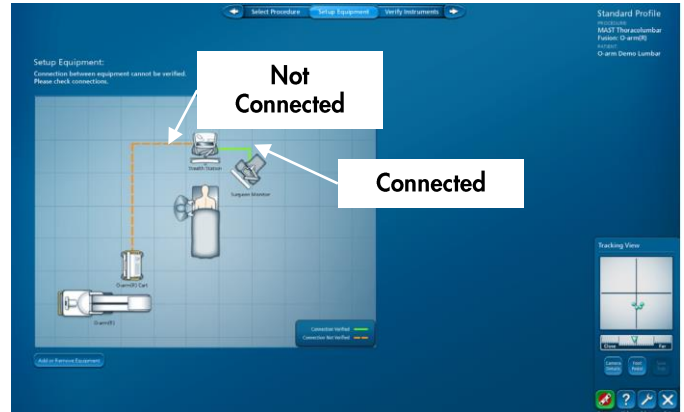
Select Procedure Setup Equipment Verify Instruments

Standard Profile
PROCEDURE
MAST Thoracolumbar Fusion: O-arm(R)
PATIENT
O-arm Demo Lumbar

Setup Equipment:
Connection between equipment cannot be verified. Please check connections.

Not Connected

Connected

Stealth Station

Surgeon Monitor

O-arm(R) Cart

O-arm(R)

Connection Verified
Connection Not Verified

Add or Remove Equipment

Tracking View

Close

Far

Camera Defaults

Next Point

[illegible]